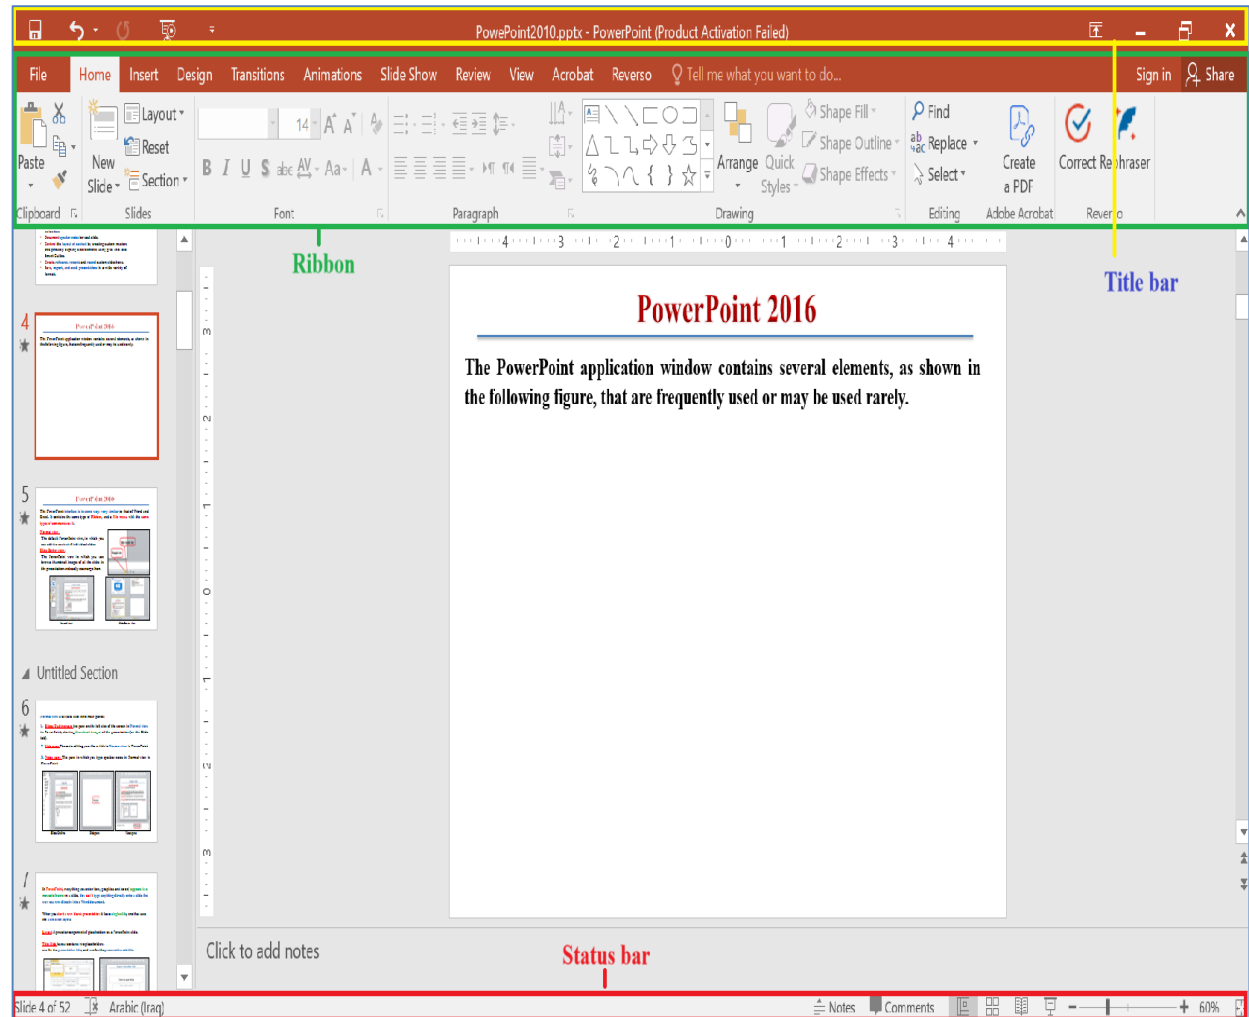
PowePoint2010.pptx - PowerPoint (Product Activation Failed)

File Home Insert Design Transitions Animations Slide Show Review View Acrobat Reverso Tell me what you want to do... Sign in Share

Paste Clipboard New Slide Layout Reset Section Slides 14 Font Paragraph Arrange Quick Styles Shape Fill Shape Outline Shape Effects Drawing Find Replace Select Editing Create a PDF Adobe Acrobat Correct Rephraser Reverso

Ribbon

Title bar

4
5
Untitled Section
6
7

PowerPoint 2016

The PowerPoint application window contains several elements, as shown in the following figure, that are frequently used or may be used rarely.

Click to add notes

Status bar

Slide 4 of 52 Arabic (Iraq) Notes Comments 60%